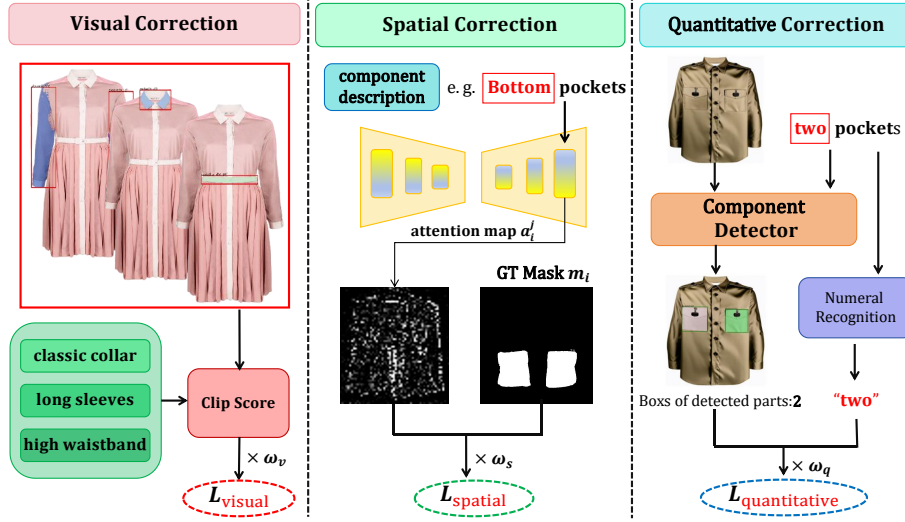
Visual Correction

classic collar

long sleeves

high waistband

Clip Score

$\times \omega_v$

$L_{\text{visual}}$

Spatial Correction

component description

e. g.

Bottom

pockets

attention map $a_i^j$

GT Mask $m_i$

$\times \omega_s$

$L_{\text{spatial}}$

Quantitative Correction

two

pockets

Component Detector

Numeral Recognition

Boxs of detected parts:2

"two"

$\times \omega_q$

$L_{\text{quantitative}}$